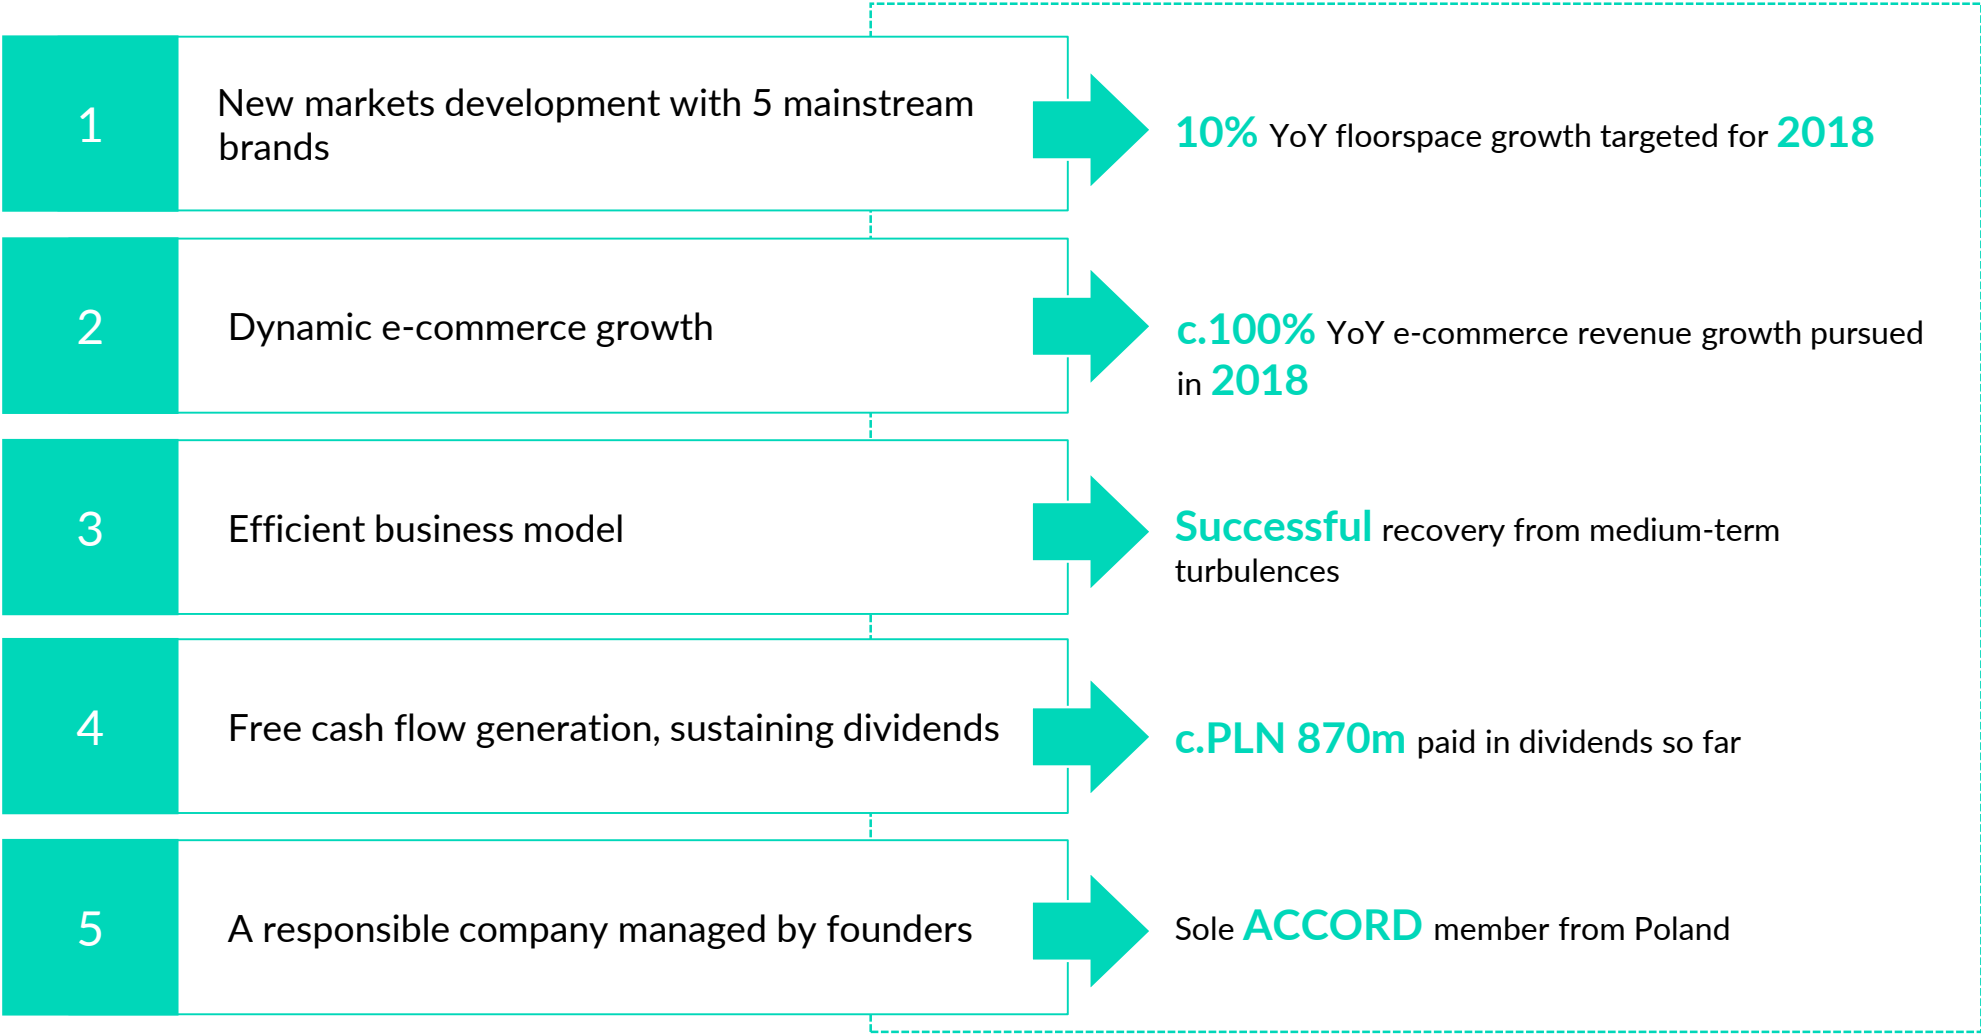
1

New markets development with 5 mainstream brands

10% YoY floorspace growth targeted for 2018

2

Dynamic e-commerce growth

c.100% YoY e-commerce revenue growth pursued in 2018

3

Efficient business model

Successful recovery from medium-term turbulences

4

Free cash flow generation, sustaining dividends

c.PLN 870m paid in dividends so far

5

A responsible company managed by founders

Sole ACCORD member from Poland